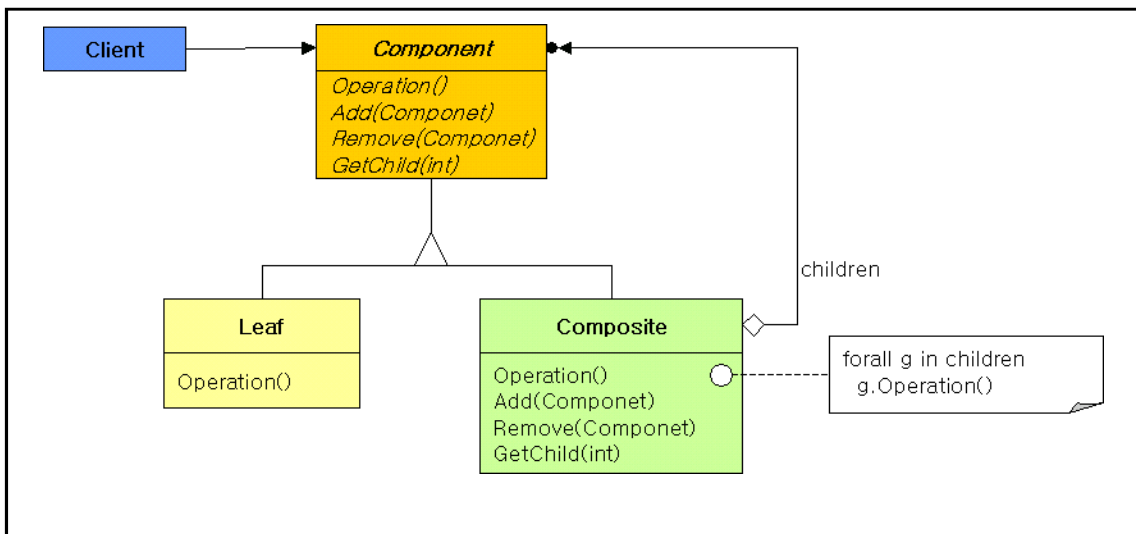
Client

Component

Operation()
Add(Componet)
Remove(Componet)
GetChild(int)

children

Leaf

Operation()

Composite

Operation()
Add(Componet)
Remove(Componet)
GetChild(int)

forall g in children
g.Operation()